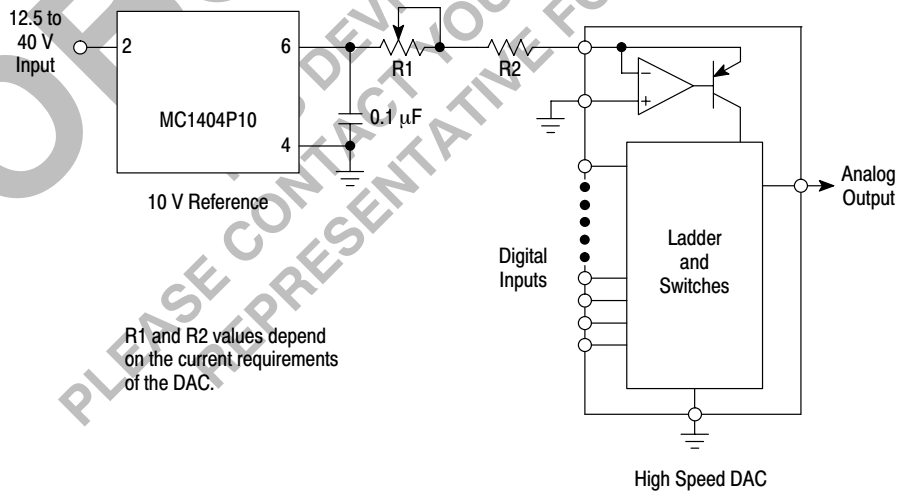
12.5 to 40 V Input

2

6

4

MC1404P10

10 V Reference

R1

R2

0.1 $\mu$F

−

+

Digital Inputs

Ladder and Switches

Analog Output

High Speed DAC

R1 and R2 values depend on the current requirements of the DAC.

PLEASE CONTACT YOUR REPRESENTATIVE FOR